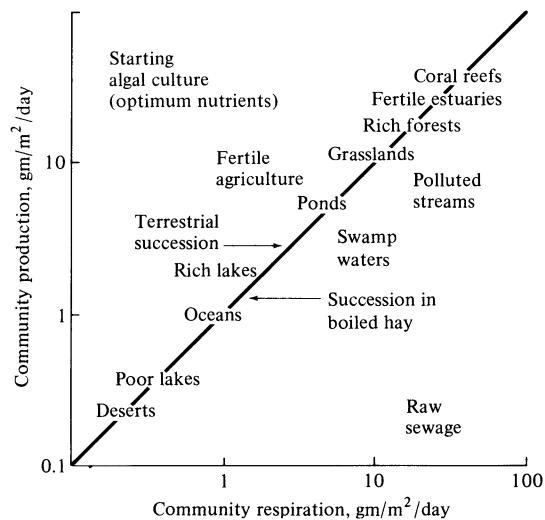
Starting algal culture (optimum nutrients)

Coral reefs

Fertile estuaries

Rich forests

Grasslands

Fertile agriculture

Polluted streams

Ponds

Terrestrial succession

Swamp waters

Rich lakes

Succession in boiled hay

Oceans

Poor lakes

Deserts

Raw sewage

Community production, gm/m$^2$/day

10

1

0.1

1

10

100

Community respiration, gm/m$^2$/day